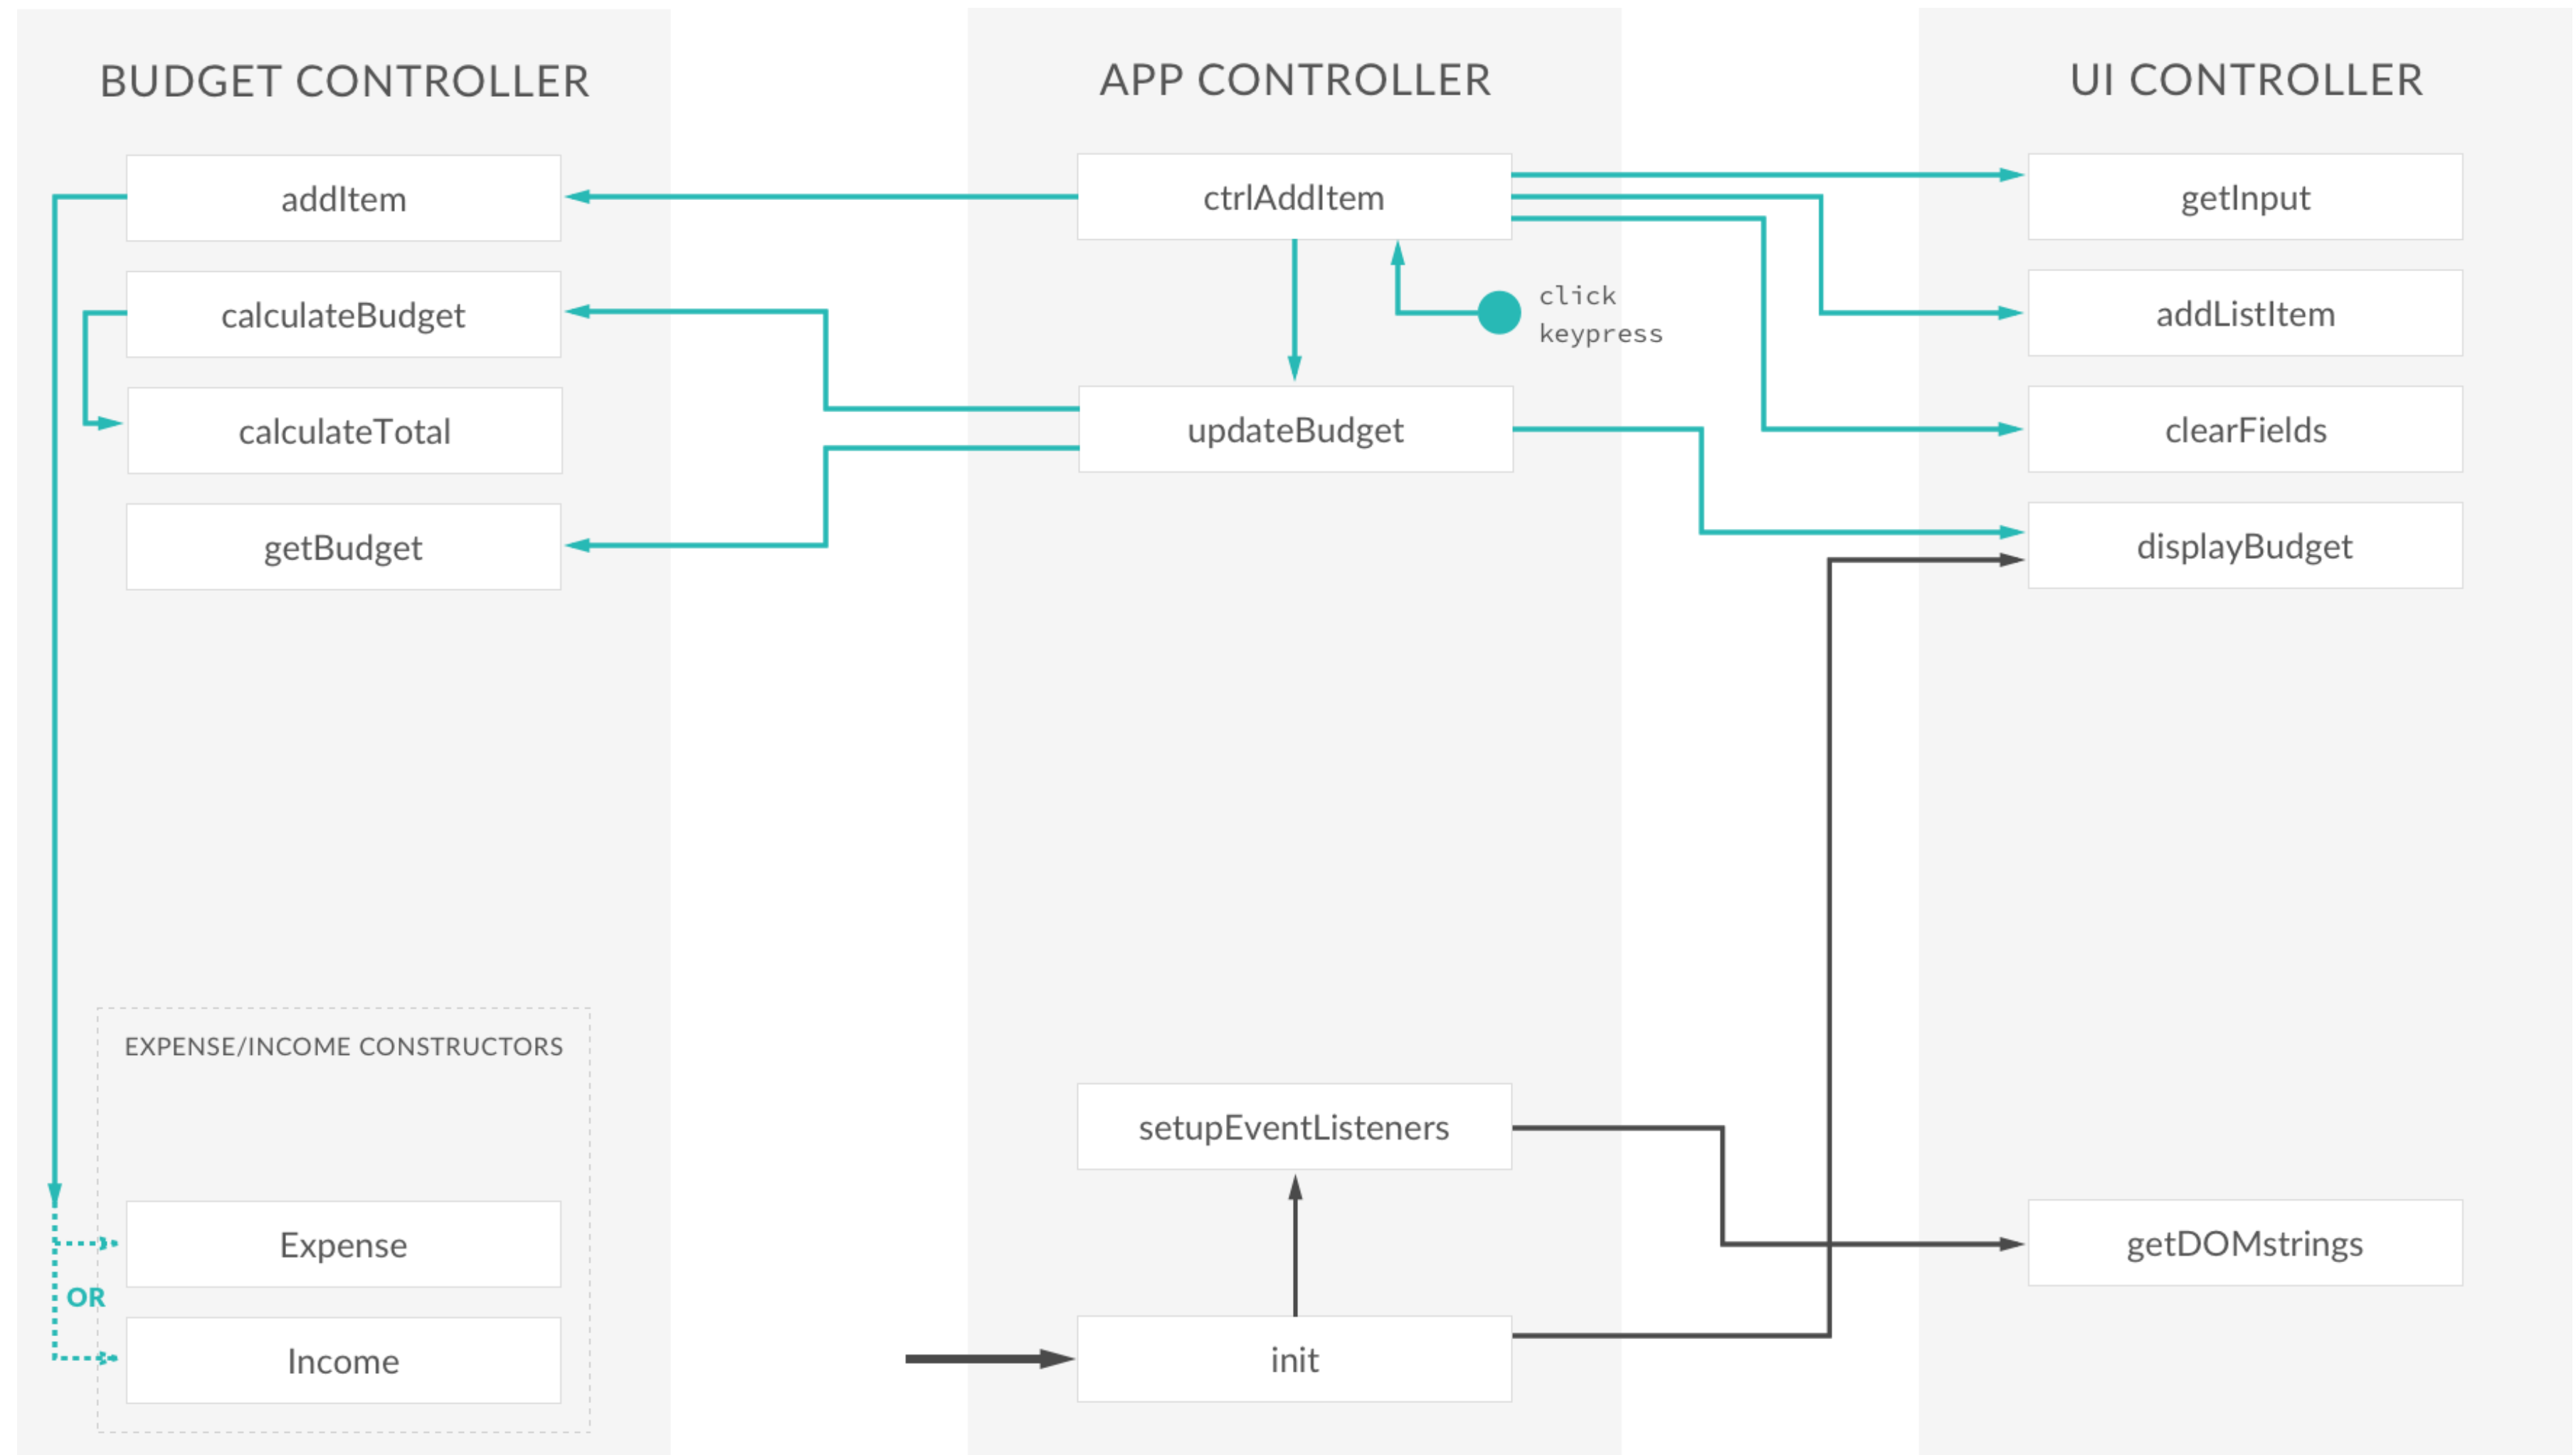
BUDGET CONTROLLER

addItem

calculateBudget

calculateTotal

getBudget

EXPENSE/INCOME CONSTRUCTORS

Expense

OR

Income

APP CONTROLLER

ctrlAddItem

click
keypress

updateBudget

setupEventListeners

init

UI CONTROLLER

getInput

addListItem

clearFields

displayBudget

getDOMstrings